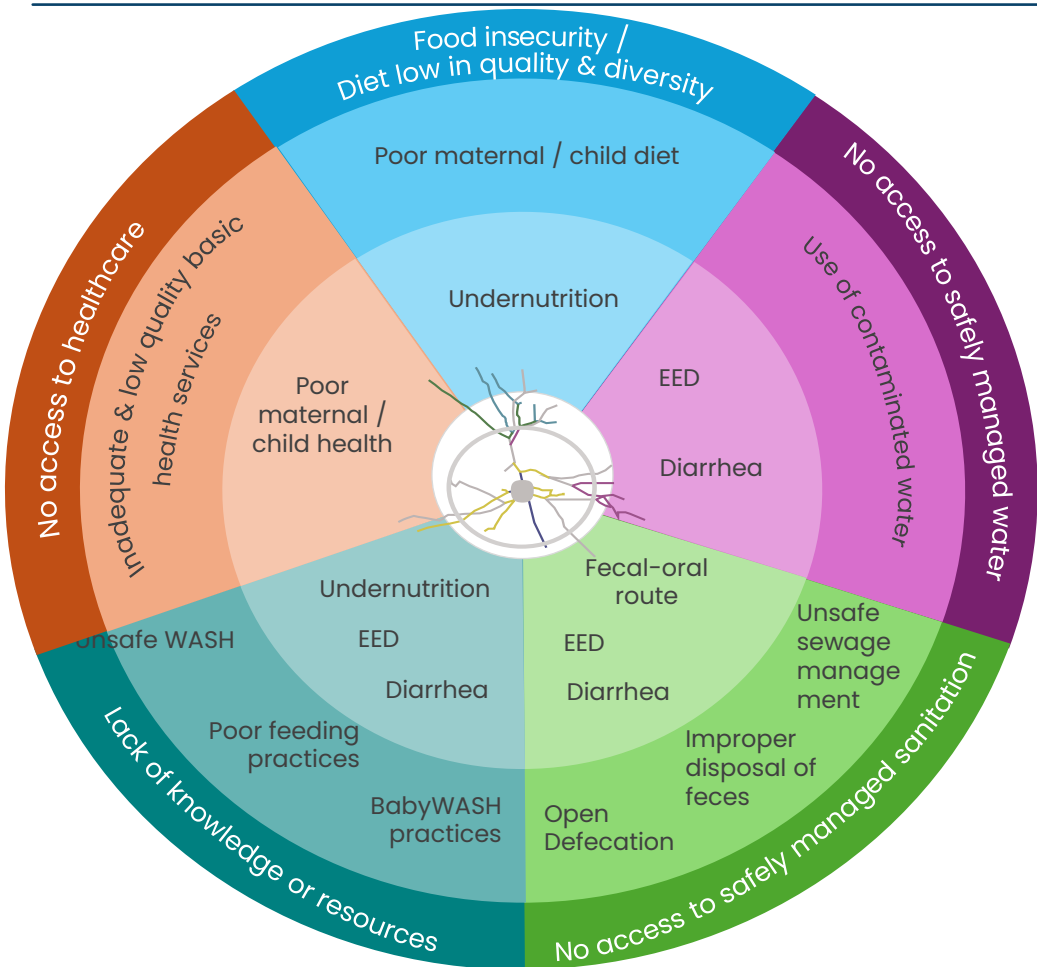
Food insecurity /
Diet low in quality & diversity

Poor maternal / child diet

Undernutrition

No access to safely managed water

Use of contaminated water

EED

Diarrhea

No access to healthcare

Inadequate & low quality basic health services

Poor maternal / child health

Undernutrition

EED

Diarrhea

Fecal-oral route

EED

Diarrhea

Unsafe WASH

Poor feeding practices

BabyWASH practices

Lack of knowledge or resources

Unsafe sewage management

Improper disposal of feces

Open Defecation

No access to safely managed sanitation